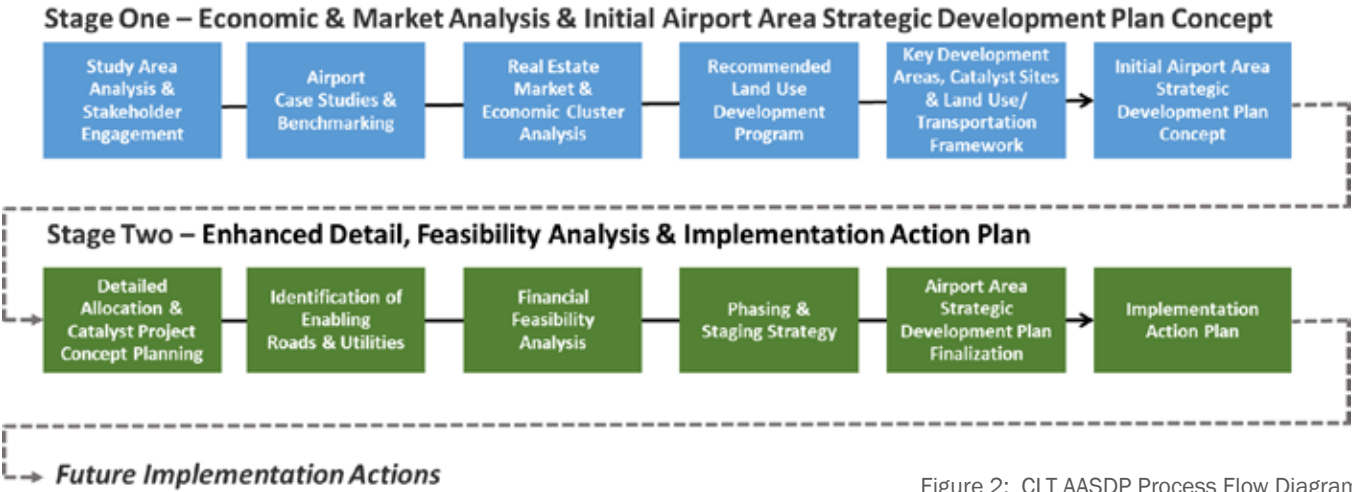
Stage One – Economic & Market Analysis & Initial Airport Area Strategic Development Plan Concept

Study Area Analysis & Stakeholder Engagement

Airport Case Studies & Benchmarking

Real Estate Market & Economic Cluster Analysis

Recommended Land Use Development Program

Key Development Areas, Catalyst Sites & Land Use/ Transportation Framework

Initial Airport Area Strategic Development Plan Concept

Stage Two – Enhanced Detail, Feasibility Analysis & Implementation Action Plan

Detailed Allocation & Catalyst Project Concept Planning

Identification of Enabling Roads & Utilities

Financial Feasibility Analysis

Phasing & Staging Strategy

Airport Area Strategic Development Plan Finalization

Implementation Action Plan

Future Implementation Actions

Figure 2: CLT AASDP Process Flow Diagram